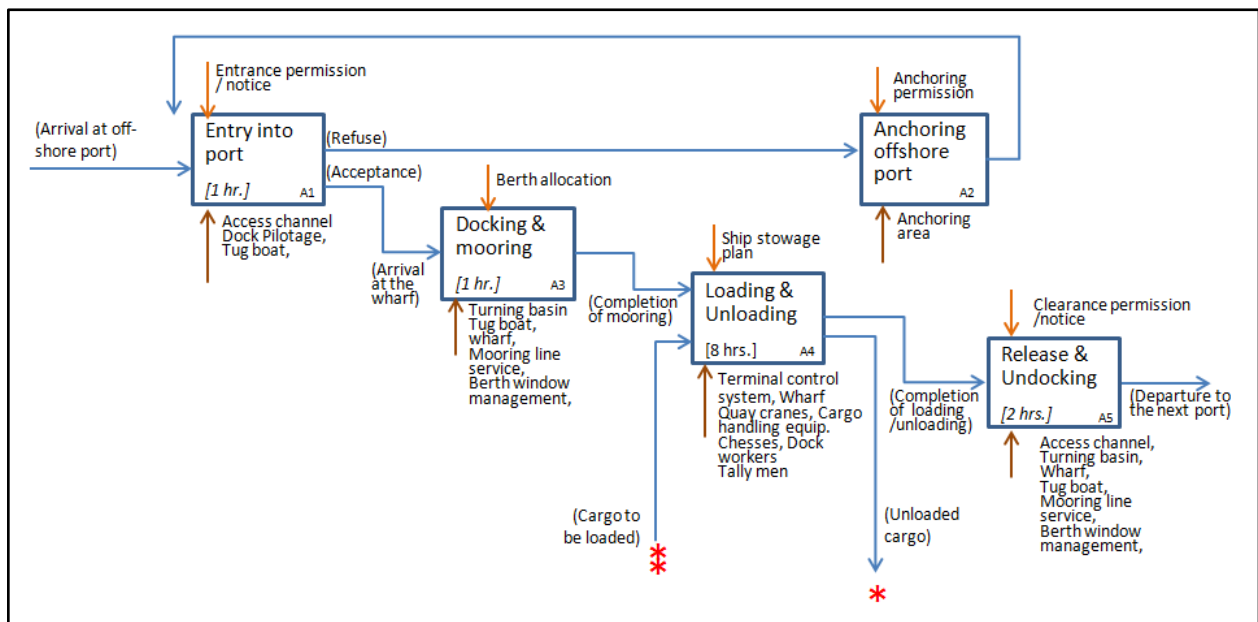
Entrance permission / notice

(Arrival at off-shore port)

Entry into port

[1 hr.] A1

(Refuse)

(Acceptance)

Access channel Dock Pilotage, Tug boat,

Anchoring permission

Anchoring offshore port

A2

Anchoring area

Berth allocation

(Arrival at the wharf)

Docking & mooring

[1 hr.] A3

Turning basin Tug boat, wharf, Mooring line service, Berth window management,

Ship stowage plan

(Completion of mooring)

Loading & Unloading

[8 hrs.] A4

Terminal control system, Wharf Quay cranes, Cargo handling equip. Chesses, Dock workers Tally men

(Cargo to be loaded)

**

(Unloaded cargo)

*

Clearance permission /notice

(Completion of loading /unloading)

Release & Undocking

[2 hrs.] A5

(Departure to the next port)

Access channel, Turning basin, Wharf, Tug boat, Mooring line service, Berth window management,